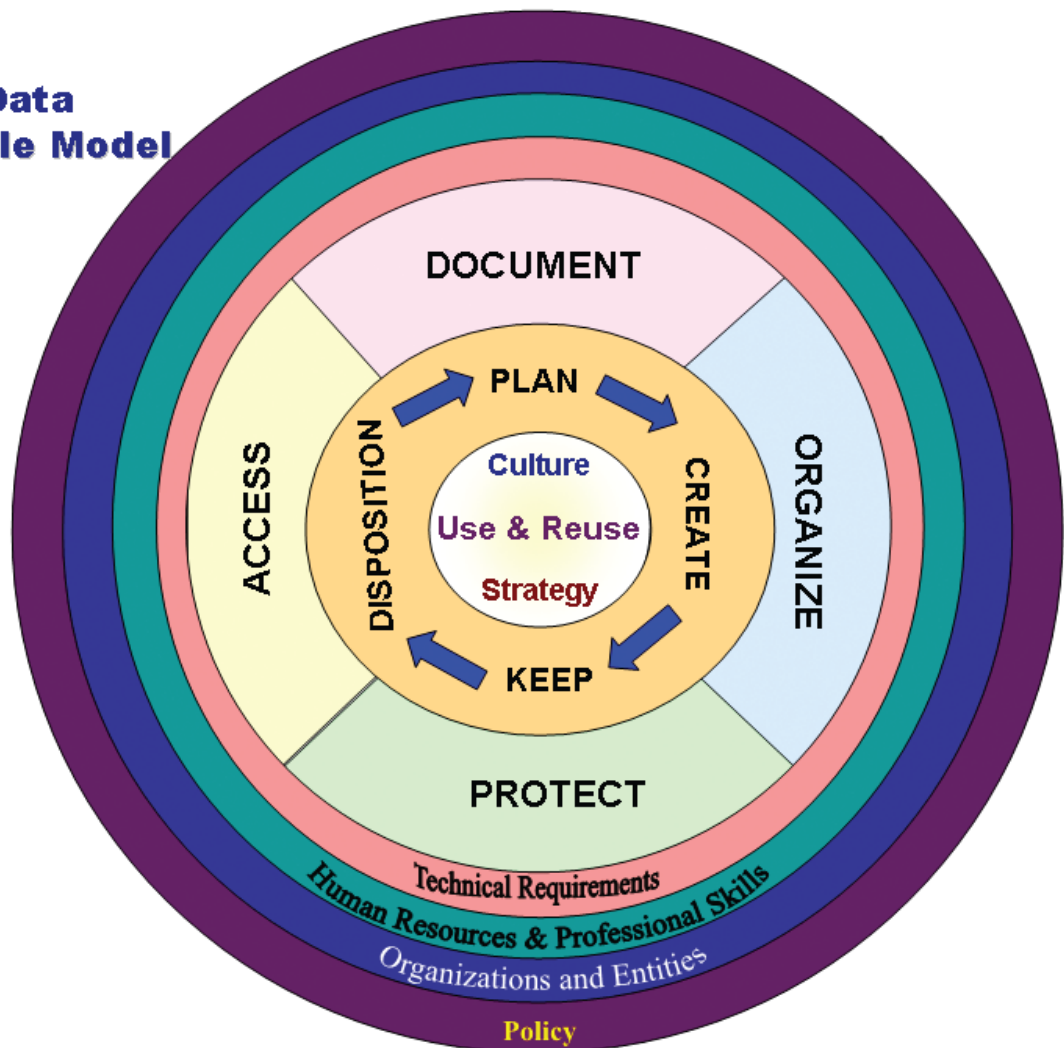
Data
le Model

DOCUMENT

PLAN

CREATE

KEEP

DISPOSITION

Culture

Use & Reuse

Strategy

ACCESS

ORGANIZE

PROTECT

Technical Requirements

Human Resources & Professional Skills

Organizations and Entities

Policy